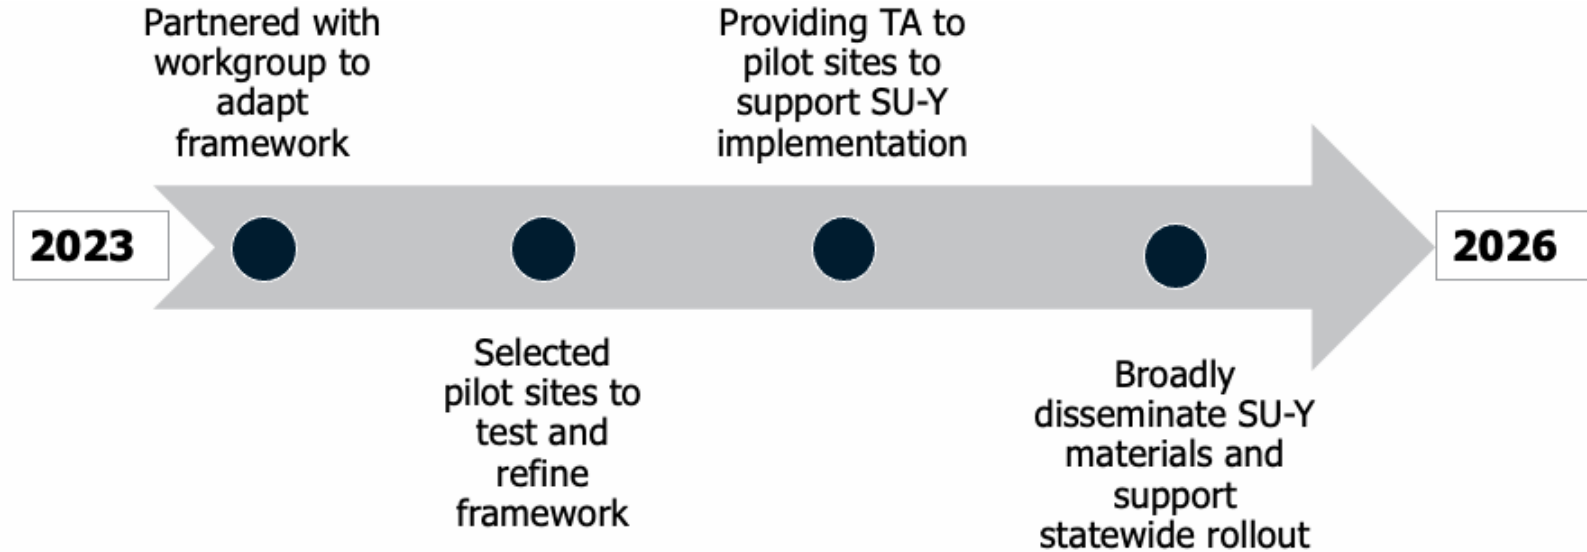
Partnered with workgroup to adapt framework

Providing TA to pilot sites to support SU-Y implementation

2023

2026

Selected pilot sites to test and refine framework

Broadly disseminate SU-Y materials and support statewide rollout